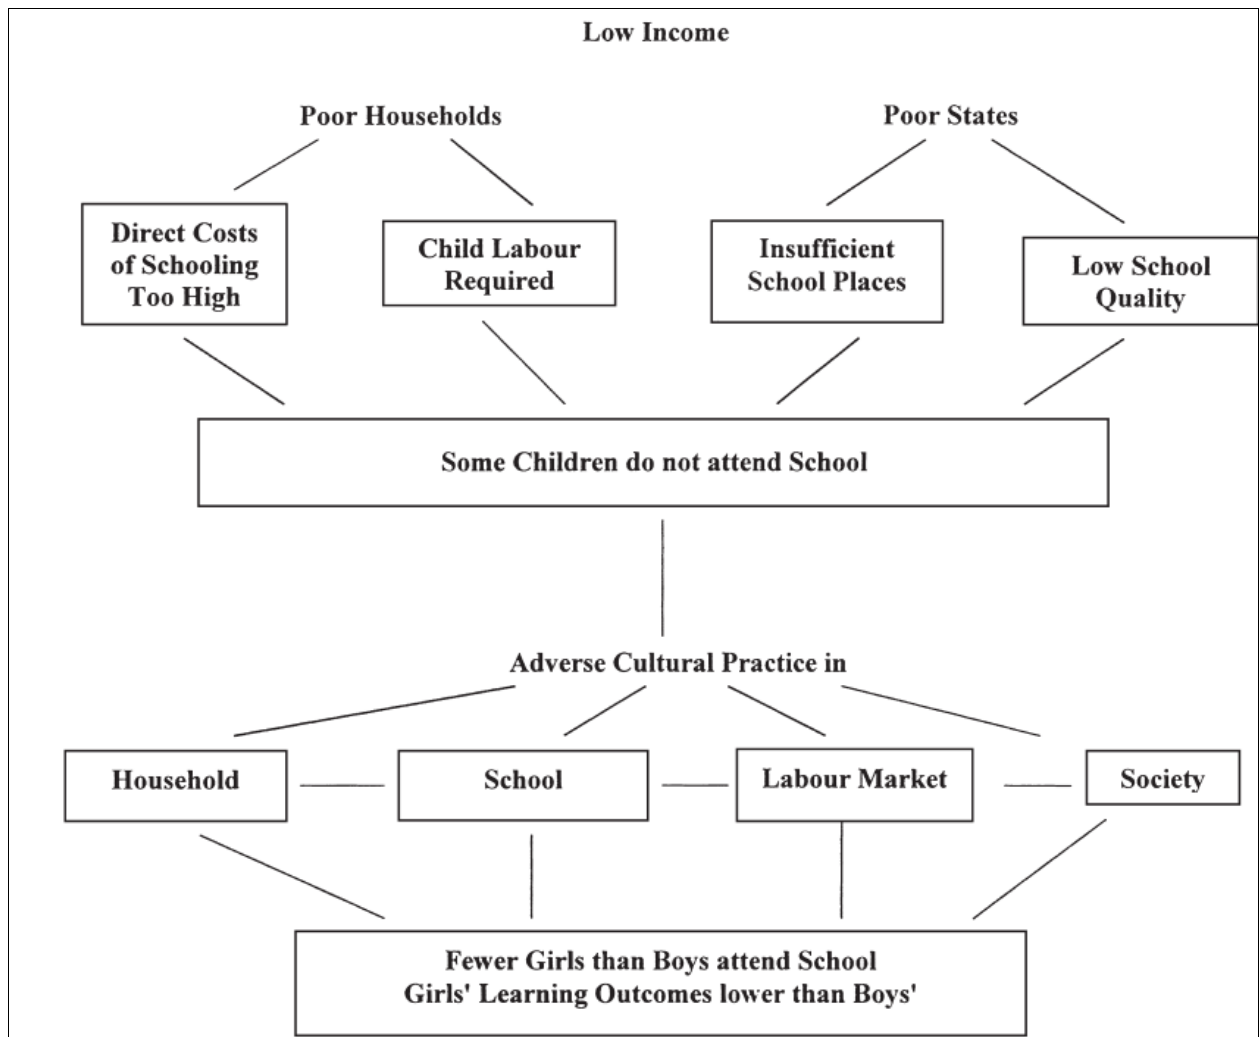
Low Income

Poor Households

Poor States

Direct Costs of Schooling Too High

Child Labour Required

Insufficient School Places

Low School Quality

Some Children do not attend School

Adverse Cultural Practice in

Household

School

Labour Market

Society

Fewer Girls than Boys attend School
Girls' Learning Outcomes lower than Boys'